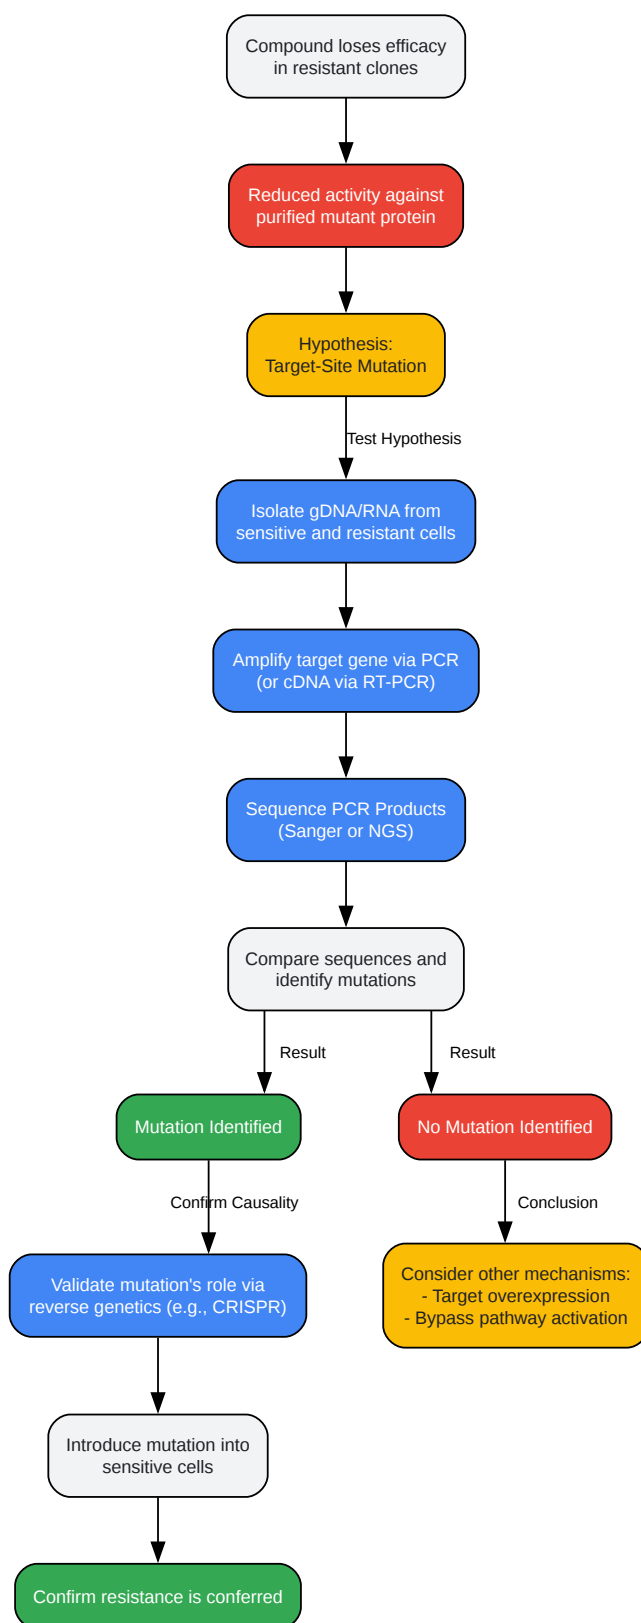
Compound loses efficacy in resistant clones

Reduced activity against purified mutant protein

Hypothesis: Target-Site Mutation

Test Hypothesis

Isolate gDNA/RNA from sensitive and resistant cells

Amplify target gene via PCR (or cDNA via RT-PCR)

Sequence PCR Products (Sanger or NGS)

Compare sequences and identify mutations

Result

Result

Mutation Identified

No Mutation Identified

Confirm Causality

Conclusion

Validate mutation's role via reverse genetics (e.g., CRISPR)

Consider other mechanisms:
- Target overexpression
- Bypass pathway activation

Introduce mutation into sensitive cells

Confirm resistance is conferred